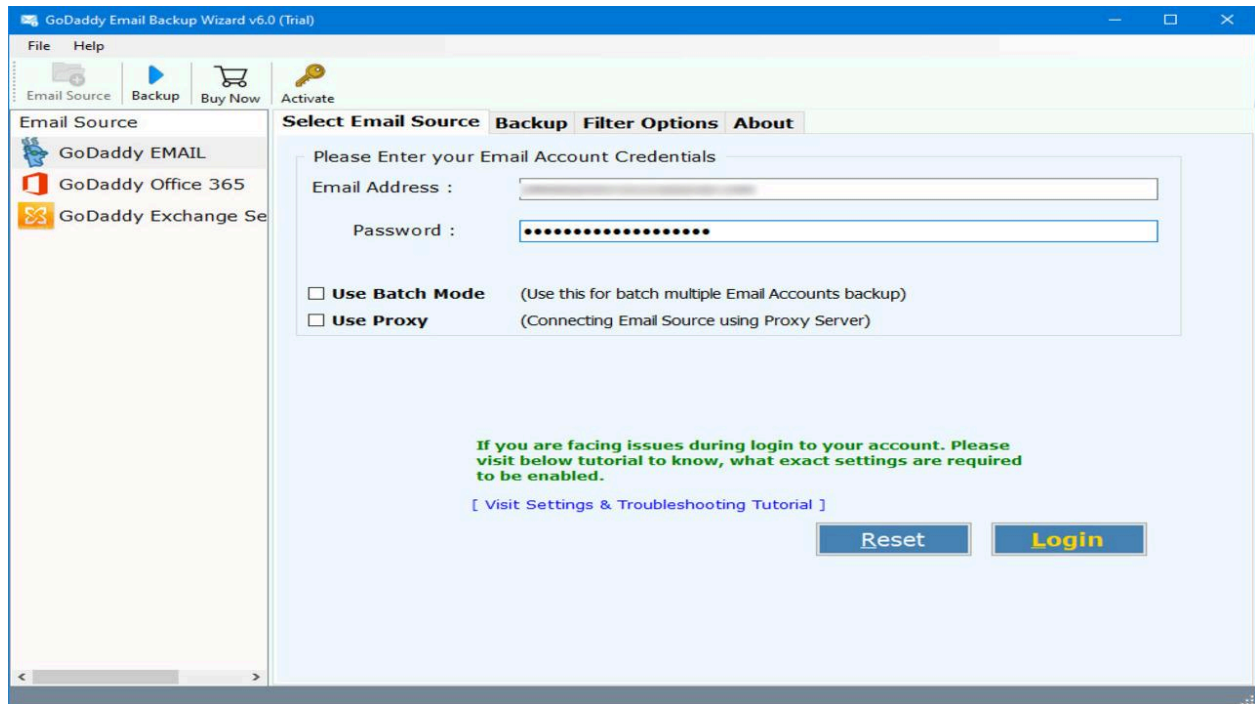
GoDaddy Email Backup Wizard v6.0 (Trial)

File Help

Email Source Backup Buy Now Activate

Email Source

GoDaddy EMAIL

GoDaddy Office 365

GoDaddy Exchange Se

Select Email Source Backup Filter Options About

Please Enter your Email Account Credentials

Email Address : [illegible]

Password : •••••••••••••••••••

Use Batch Mode (Use this for batch multiple Email Accounts backup)

Use Proxy (Connecting Email Source using Proxy Server)

If you are facing issues during login to your account. Please visit below tutorial to know, what exact settings are required to be enabled.

[ Visit Settings & Troubleshooting Tutorial ]

Reset

Login